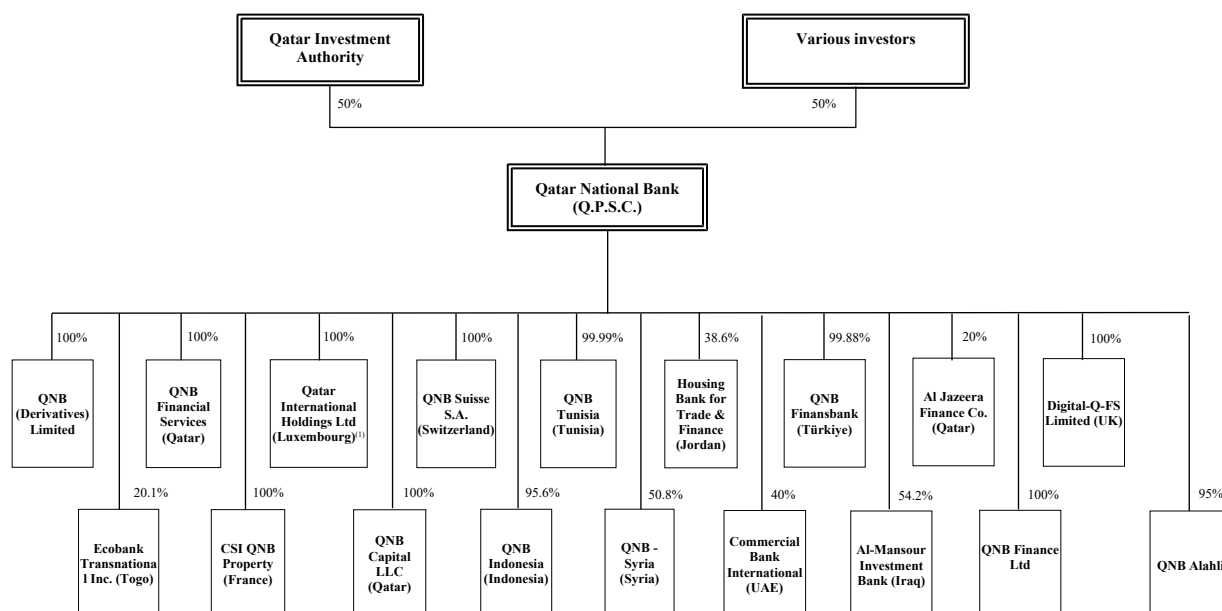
Qatar Investment Authority

Various investors

50%

50%

Qatar National Bank (Q.P.S.C.)

100%

QNB (Derivatives) Limited

100%

QNB Financial Services (Qatar)

100%

Qatar International Holdings Ltd (Luxembourg)$^{(1)}$

100%

QNB Suisse S.A. (Switzerland)

99.99%

QNB Tunisia (Tunisia)

38.6%

Housing Bank for Trade & Finance (Jordan)

99.88%

QNB Finansbank (Türkiye)

20%

Al Jazeera Finance Co. (Qatar)

100%

Digital-Q-FS Limited (UK)

20.1%

Ecobank Transnational Inc. (Togo)

100%

CSI QNB Property (France)

100%

QNB Capital LLC (Qatar)

95.6%

QNB Indonesia (Indonesia)

50.8%

QNB - Syria (Syria)

40%

Commercial Bank International (UAE)

54.2%

Al-Mansour Investment Bank (Iraq)

100%

QNB Finance Ltd

95%

QNB Alahli